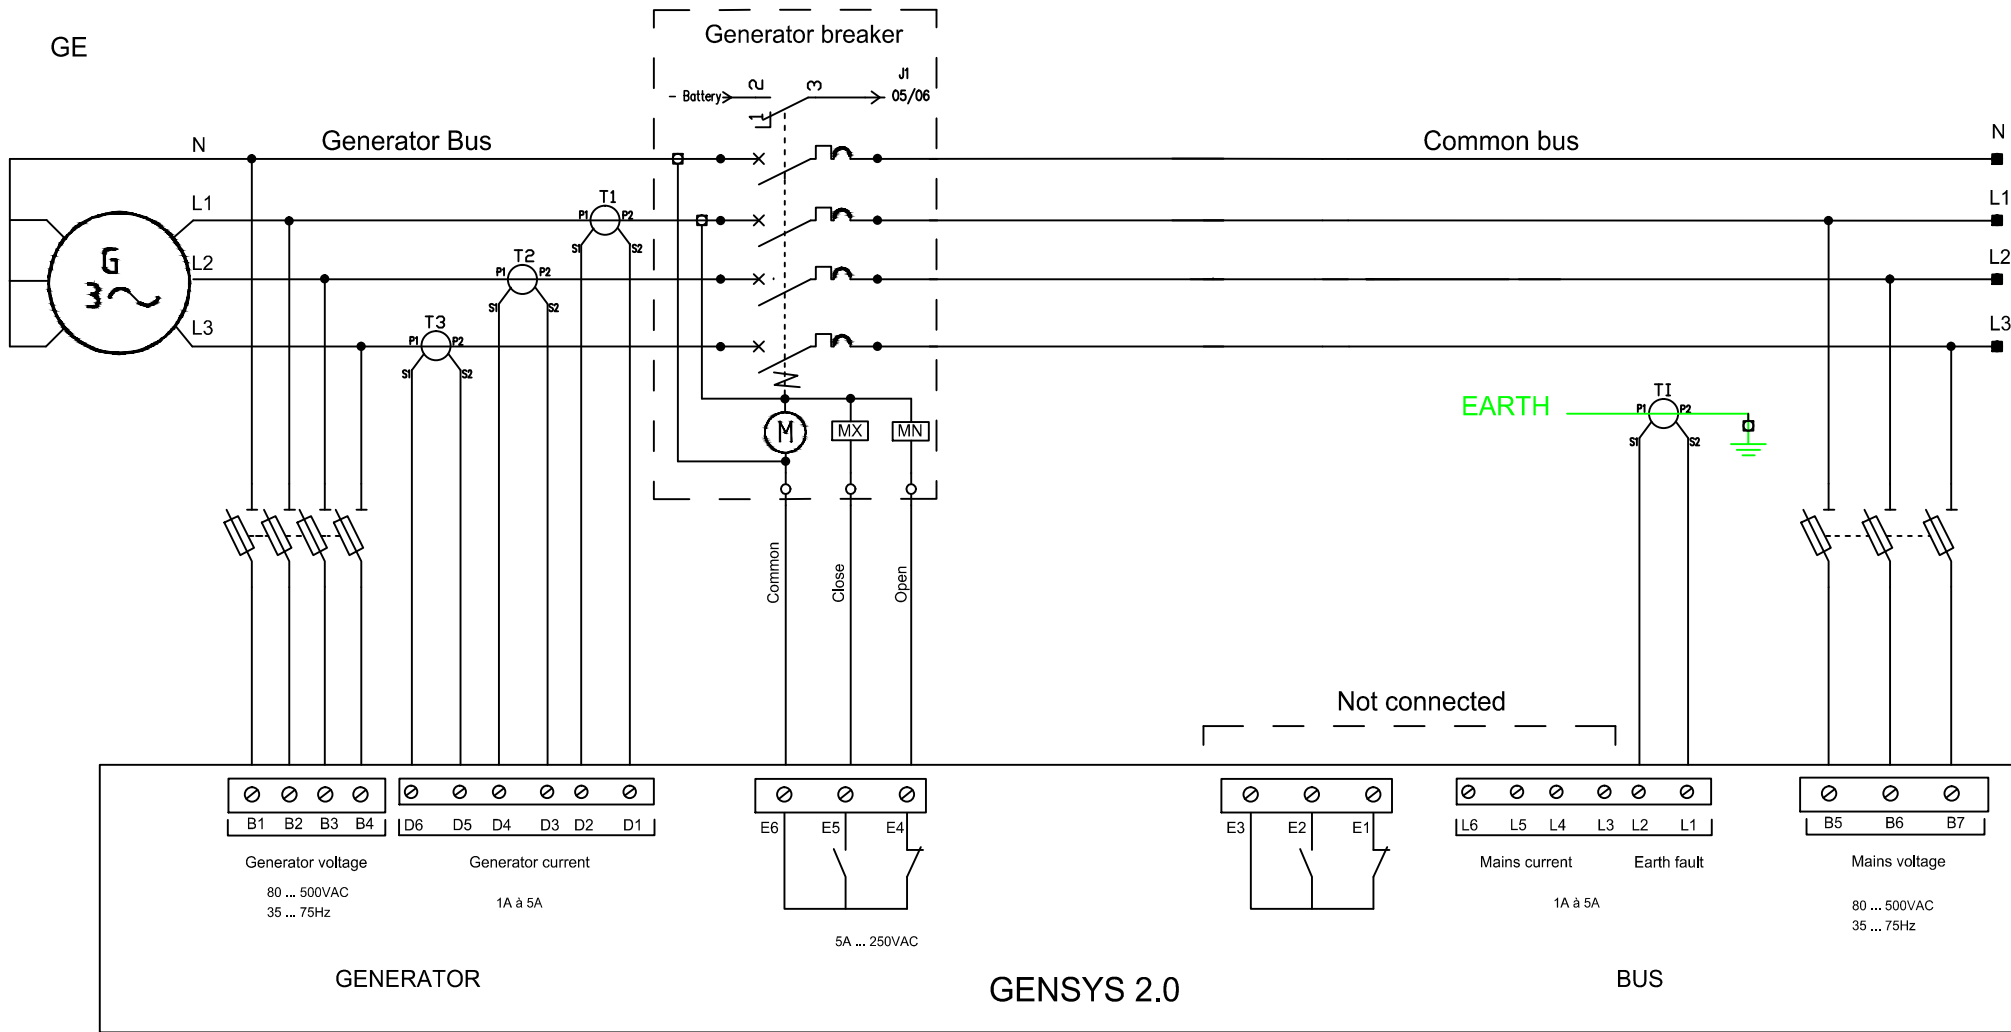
GE

Generator breaker

- Battery 2 3 J1 05/06

1

N Generator Bus

Common bus N

L1

L2

L3

L1

L2

L3

G
3~

T1 P1 P2 S1 S2

T2 P1 P2 S1 S2

T3 P1 P2 S1 S2

M MX MN

EARTH

TI P1 P2 S1 S2

Common Close Open

Not connected

B1 B2 B3 B4

D6 D5 D4 D3 D2 D1

E6 E5 E4

E3 E2 E1

L6 L5 L4 L3 L2 L1

B5 B6 B7

Generator voltage

80 ... 500VAC
35 ... 75Hz

Generator current

1A à 5A

5A ... 250VAC

Mains current

Earth fault

1A à 5A

Mains voltage

80 ... 500VAC
35 ... 75Hz

GENERATOR

GENSYS 2.0

BUS